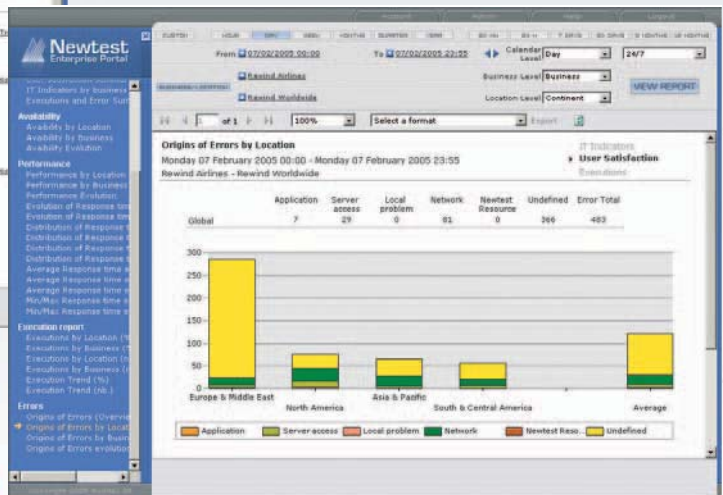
Newtest
Enterprise Portal

IT Indicators by business
Executions and Error Sum

Availability
Availability by Location
Availability by business
Availability Evolution

Performance
Performance by Location
Performance by Business
Performance Evolution
Evolution of Response time
Evolution of Response time
Distribution of Response t
Distribution of Response t
Distribution of Response t
Distribution of Response t
Average Response time a
Average Response time a
Average Response time a
Min/Max Response time
Min/Max Response time

Execution report
Executions by Location (%
Executions by Business (%
Executions by Location (n
Executions by Business (n
Execution Trend (%)
Execution Trend (nb.)

Errors
Origins of Errors (Overvie
Origins of Errors by Locat
Origins of Errors by Busin
Origins of Errors evolutio

Account Admin Help Logout

From 07/02/2005 00:00 To 07/02/2005 23:55 Calendar Level Day 24/7

Rewind Airlines Business Level Business
Rewind Worldwide Location Level Continent VIEW REPORT

1 of 1 100% Select a format Export

Origins of Errors by Location
Monday 07 February 2005 00:00 - Monday 07 February 2005 23:55
Rewind Airlines - Rewind Worldwide

IT Indicators
User Satisfaction
Executions

| | Application | Server access | Local problem | Network | Newtest Resource | Undefined | Error Total |
|---|---|---|---|---|---|---|---|
| Global | 7 | 29 | 0 | 81 | 0 | 366 | 483 |

300
250
200
150
100
50
0

Europe & Middle East
North America
Asia & Pacific
South & Central America
Average

Application Server access Local problem Network Newtest Reso... Undefined